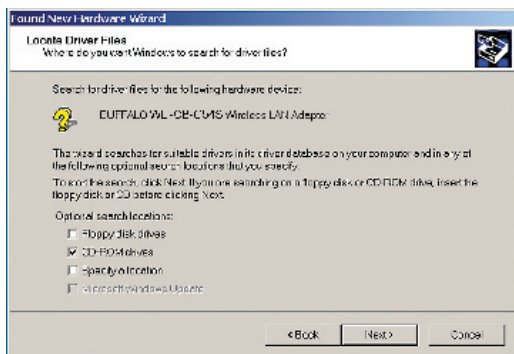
Found New Hardware Wizard

Locate Driver Files
Where do you want Windows to search for driver files?

Search for driver files for the following hardware device:

BUFFALO WLI-CB-G54S Wireless LAN Adapter

The wizard searches for suitable drivers in its driver database on your computer and in any of the following optional search locations that you specify.

To start the search, click Next. If you are searching on a floppy disk or CD-ROM drive, insert the floppy disk or CD before clicking Next.

Optional search locations:

Floppy disk drives

CD-ROM drives

Specify a location

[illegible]

< Back

Next >

Cancel